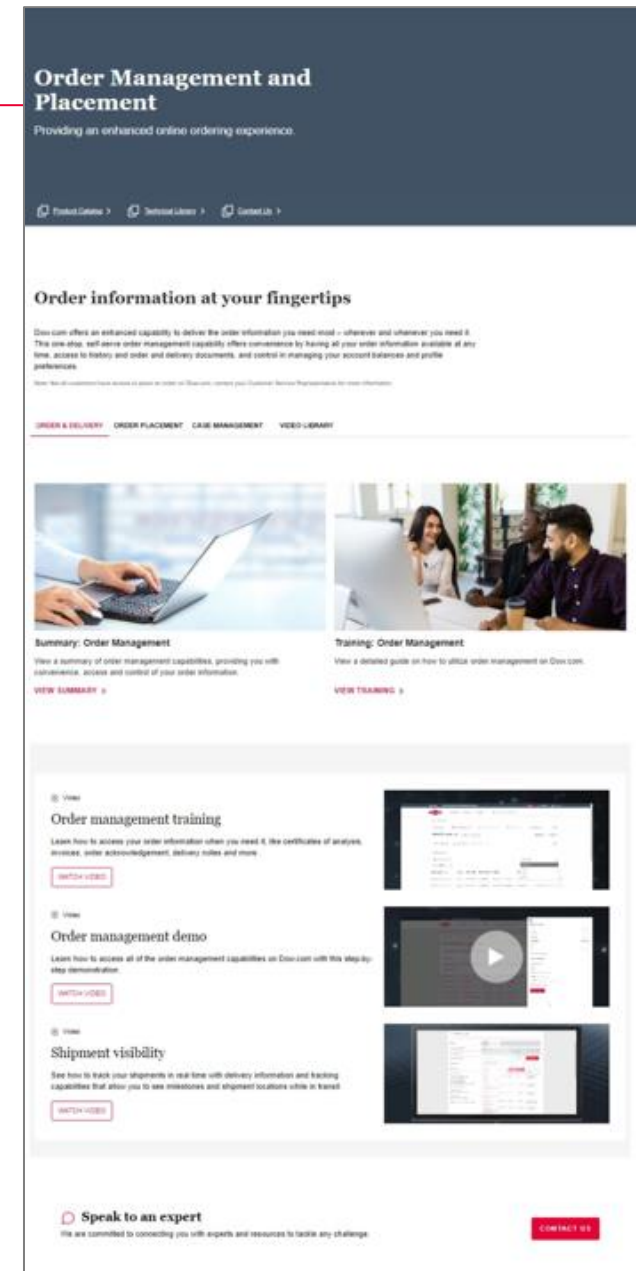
Order Management and Placement

Providing an enhanced online ordering experience

Product Catalog > Technical Library > Contact Us >

Order information at your fingertips

Dow.com offers an enhanced capability to deliver the order information you need most – wherever and whenever you need it. This one-stop, self-serve order management capability offers convenience by having all your order information available at any time, access to history and order and delivery documents, and control in managing your account balances and profile preferences.

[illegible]

ORDER & DELIVERY ORDER PLACEMENT CASE MANAGEMENT VIDEO LIBRARY

Summary: Order Management

View a summary of order management capabilities, providing you with convenience, access and control of your order information.

VIEW SUMMARY >

Training: Order Management

View a detailed guide on how to utilize order management on Dow.com.

VIEW TRAINING >

Video

Order management training

Learn how to access your order information when you need it, like certificates of analysis, invoices, order acknowledgement, delivery notes and more.

WATCH VIDEO

Video

Order management demo

Learn how to access all of the order management capabilities on Dow.com with this step-by-step demonstration.

WATCH VIDEO

Video

Shipment visibility

See how to track your shipments in real time with delivery information and tracking capabilities that allow you to see milestones and shipment locations while in transit.

WATCH VIDEO

Speak to an expert

We are committed to connecting you with experts and resources to tackle any challenge.

CONTACT US